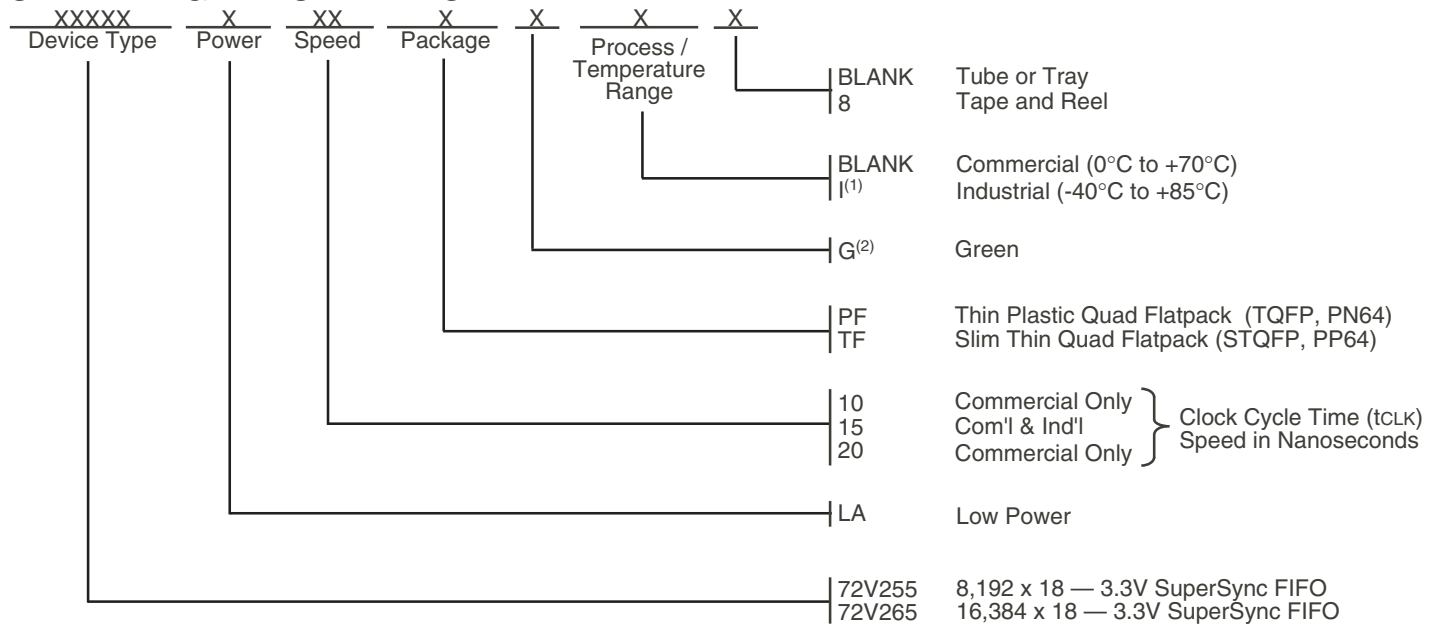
XXXXX X XX X X X X
Device Type Power Speed Package Process / Temperature Range

BLANK Tube or Tray
8 Tape and Reel

BLANK Commercial (0°C to +70°C)
I$^{(1)}$ Industrial (-40°C to +85°C)

G$^{(2)}$ Green

PF Thin Plastic Quad Flatpack (TQFP, PN64)
TF Slim Thin Quad Flatpack (STQFP, PP64)

10 Commercial Only
15 Com'l & Ind'l
20 Commercial Only
Clock Cycle Time (tCLK) Speed in Nanoseconds

LA Low Power

72V255 8,192 x 18 — 3.3V SuperSync FIFO
72V265 16,384 x 18 — 3.3V SuperSync FIFO